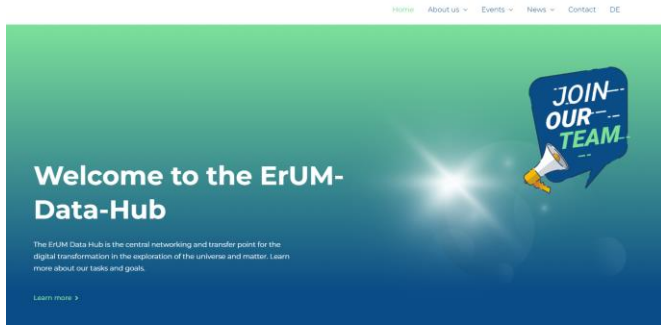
Home About us ⌄ Events ⌄ News ⌄ Contact DE

JOIN OUR TEAM

Welcome to the ErUM-Data-Hub

The ErUM Data Hub is the central networking and transfer point for the digital transformation in the exploration of the universe and matter. Learn more about our tasks and goals.

Learn more ›